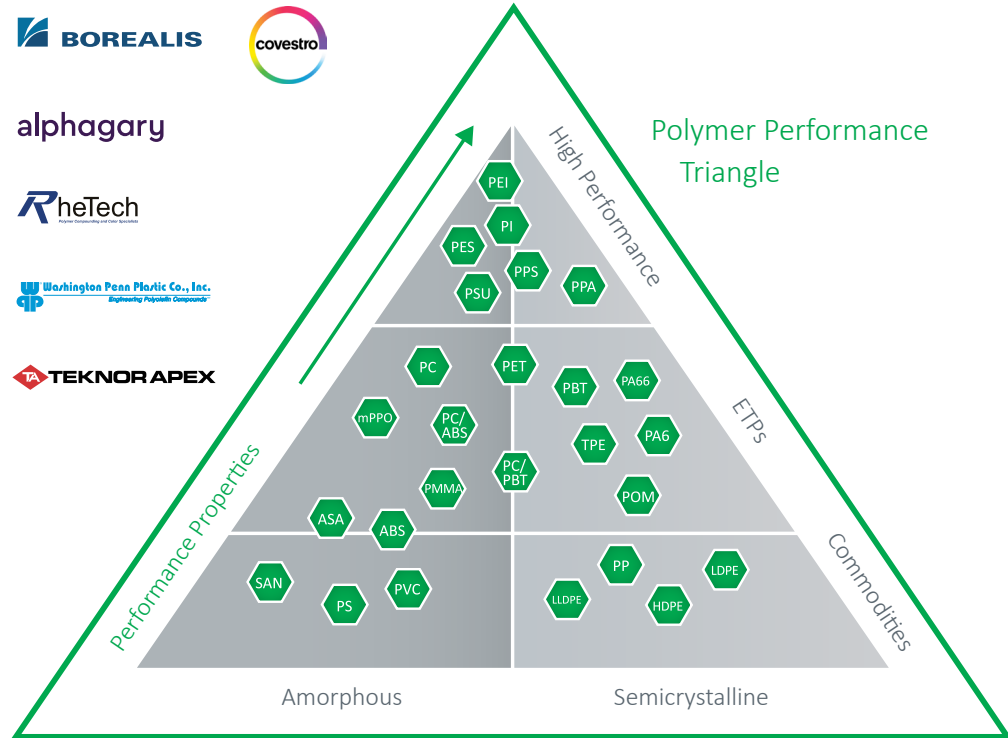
BOREALIS

covestro

alphagary

RheTech
Polymer Compounding and Color Specialists

Washington Penn Plastic Co., Inc.
Engineering Polyolefin Compounds

TA TEKNOR APEX

Polymer Performance Triangle

High Performance

PEI
PI
PES
PPS
PSU
PPA

ETPs

PC
PET
PBT
PA66
mPPO
PC/ABS
TPE
PA6
PC/PBT
PMMA
POM
ASA
ABS

Commodities

SAN
PP
LDPE
PVC
PS
LLDPE
HDPE

Performance Properties

Amorphous

Semicrystalline